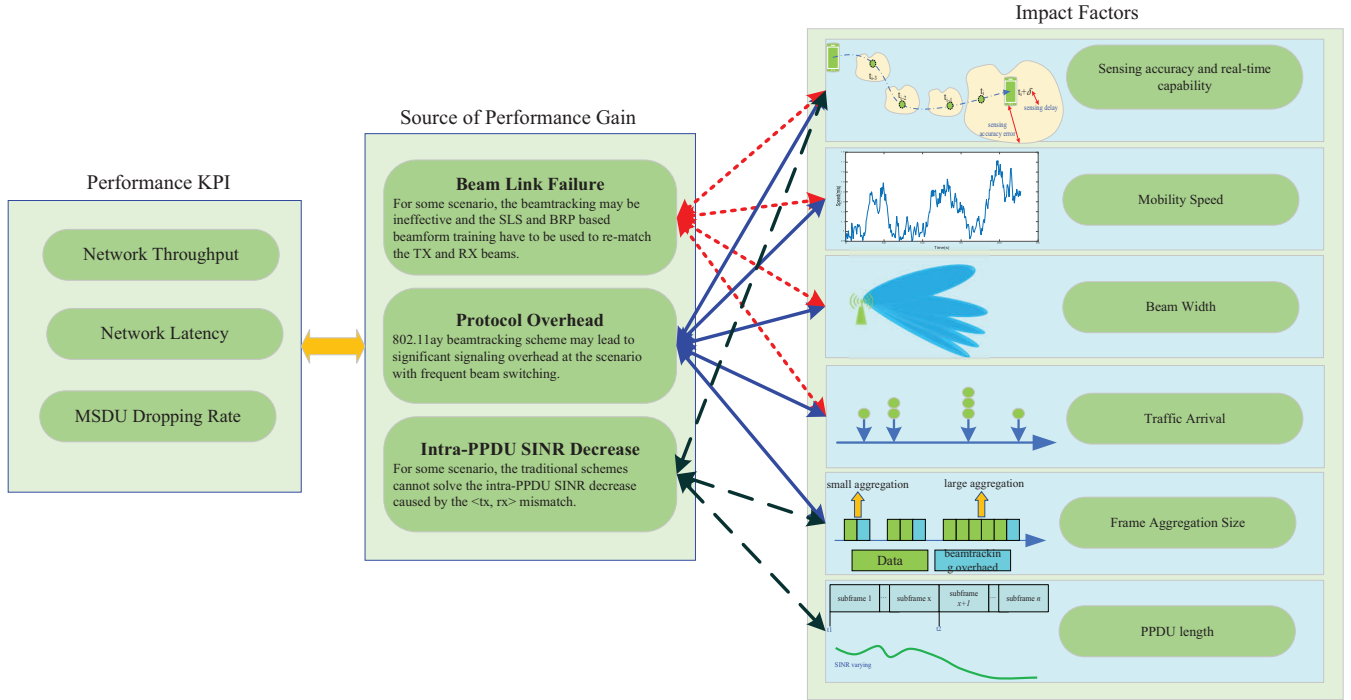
Impact Factors

Performance KPI

Network Throughput

Network Latency

MSDU Dropping Rate

Source of Performance Gain

**Beam Link Failure**
For some scenario, the beamtracking may be ineffective and the SLS and BRP based beamform training have to be used to re-match the TX and RX beams.

**Protocol Overhead**
802.11ay beamtracking scheme may lead to significant signaling overhead at the scenario with frequent beam switching.

**Intra-PPDU SINR Decrease**
For some scenario, the traditional schemes cannot solve the intra-PPDU SINR decrease caused by the <tx, rx> mismatch.

$t_{k-3}$ $t_{k-2}$ $t_{k-1}$ $t_k$ $t_k+\delta$

sensing delay

sensing accuracy error

Sensing accuracy and real-time capability

Speed(m/s)

Time(s)

Mobility Speed

Beam Width

Traffic Arrival

small aggregation

large aggregation

Data

beamtracking overhaed

Frame Aggregation Size

subframe 1

subframe x

subframe x+1

subframe n

t1

t2

SINR varying

PPDU length